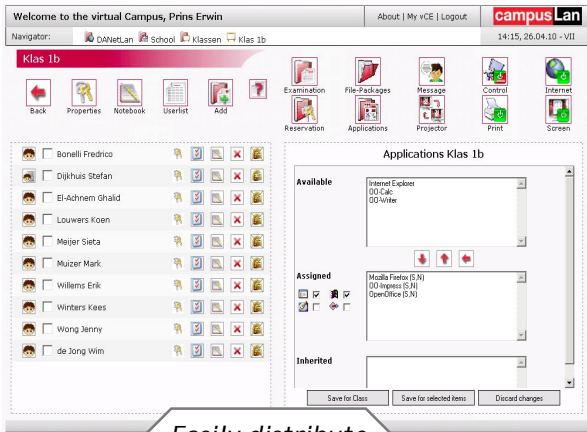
Welcome to the virtual Campus, Prins Erwin

About | My vCE | Logout

campusLan

Navigator: DANetLan School Klassen Klas 1b

14:15, 26.04.10 - VII

Klas 1b

Back Properties Notebook Userlist Add ?

Examination File-Packages Message Control Internet

Reservation Applications Projector Print Screen

Bonelli Fredrico
Dijkhuis Stefan
El-Achnem Ghalid
Louwers Koen
Meijer Sieta
Muizer Mark
Willems Erik
Winters Kees
Wong Jenny
de Jong Wim

Applications Klas 1b

Available

Internet Explorer
OO-Calc
OO-Writer

Assigned

Mozilla Firefox (S,N)
OO-Impress (S,N)
OpenOffice (S,N)

Inherited

Save for Class | Save for selected items | Discard changes

Easily distribute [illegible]